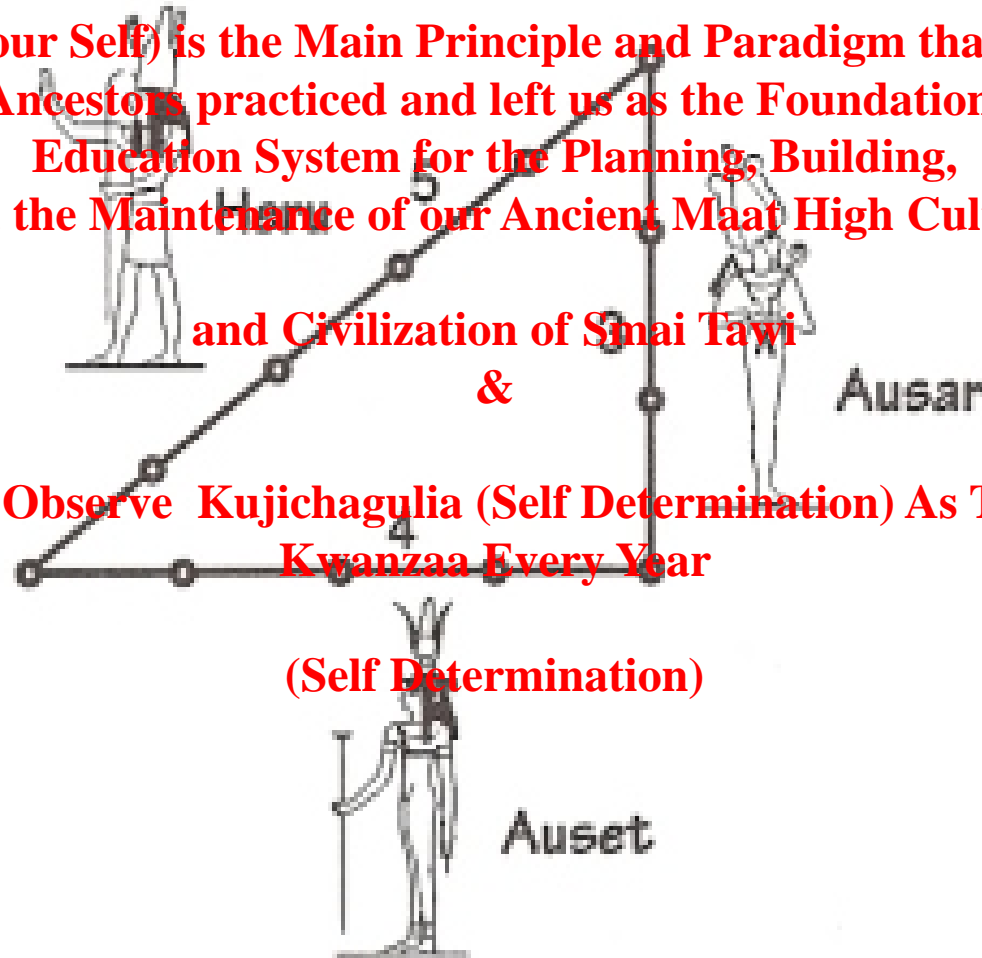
our Self) is the Main Principle and Paradigm tha
Ancestors practiced and left us as the Foundation
Education System for the Planning, Building,
the Maintenance of our Ancient Maat High Cul

and Civilization of Smai Tawi
&

Observe Kujichagulia (Self Determination) As T
Kwanzaa Every Year

(Self Determination)

Heru
5
3
4
Ausar
Auset